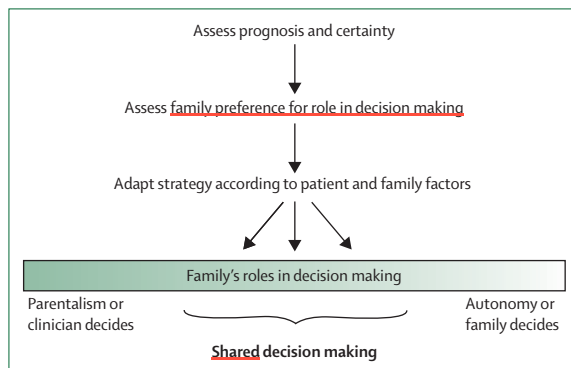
Assess prognosis and certainty

Assess family preference for role in decision making

Adapt strategy according to patient and family factors

Family's roles in decision making

Parentalism or clinician decides

Autonomy or family decides

Shared decision making